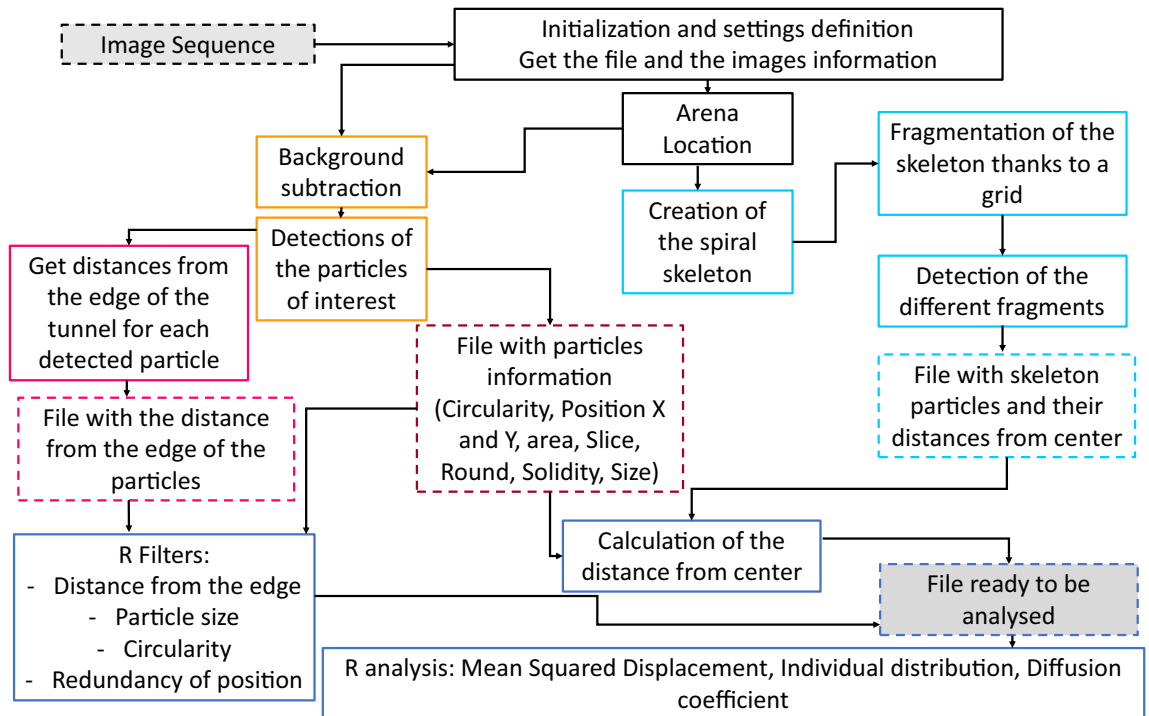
Image Sequence

Initialization and settings definition
Get the file and the images information

Arena Location

Background subtraction

Creation of the spiral skeleton

Fragmentation of the skeleton thanks to a grid

Detections of the particles of interest

Get distances from the edge of the tunnel for each detected particle

Detection of the different fragments

File with particles information (Circularity, Position X and Y, area, Slice, Round, Solidity, Size)

File with skeleton particles and their distances from center

File with the distance from the edge of the particles

R Filters:
- Distance from the edge
- Particle size
- Circularity
- Redundancy of position

Calculation of the distance from center

File ready to be analysed

R analysis: Mean Squared Displacement, Individual distribution, Diffusion coefficient